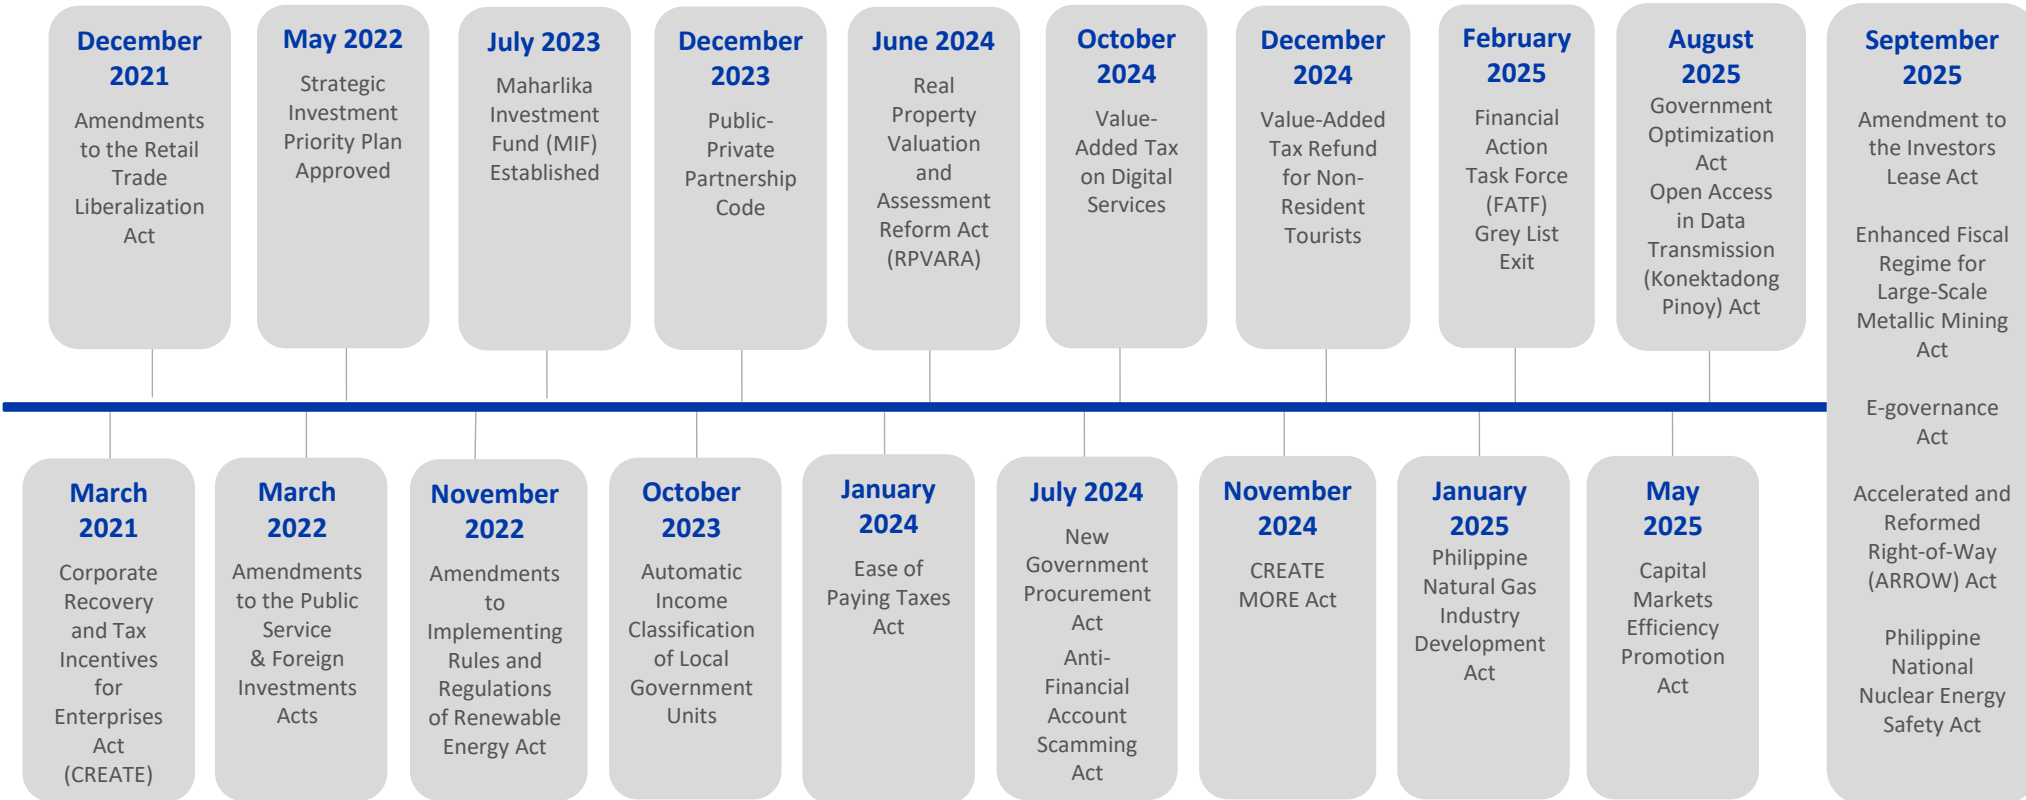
December 2021
Amendments to the Retail Trade Liberalization Act

May 2022
Strategic Investment Priority Plan Approved

July 2023
Maharlika Investment Fund (MIF) Established

December 2023
Public-Private Partnership Code

June 2024
Real Property Valuation and Assessment Reform Act (RPVARA)

October 2024
Value-Added Tax on Digital Services

December 2024
Value-Added Tax Refund for Non-Resident Tourists

February 2025
Financial Action Task Force (FATF) Grey List Exit

August 2025
Government Optimization Act
Open Access in Data Transmission (Konektadong Pinoy) Act

September 2025
Amendment to the Investors Lease Act

Enhanced Fiscal Regime for Large-Scale Metallic Mining Act

E-governance Act

Accelerated and Reformed Right-of-Way (ARROW) Act

Philippine National Nuclear Energy Safety Act

March 2021
Corporate Recovery and Tax Incentives for Enterprises Act (CREATE)

March 2022
Amendments to the Public Service & Foreign Investments Acts

November 2022
Amendments to Implementing Rules and Regulations of Renewable Energy Act

October 2023
Automatic Income Classification of Local Government Units

January 2024
Ease of Paying Taxes Act

July 2024
New Government Procurement Act
Anti-Financial Account Scamming Act

November 2024
CREATE MORE Act

January 2025
Philippine Natural Gas Industry Development Act

May 2025
Capital Markets Efficiency Promotion Act